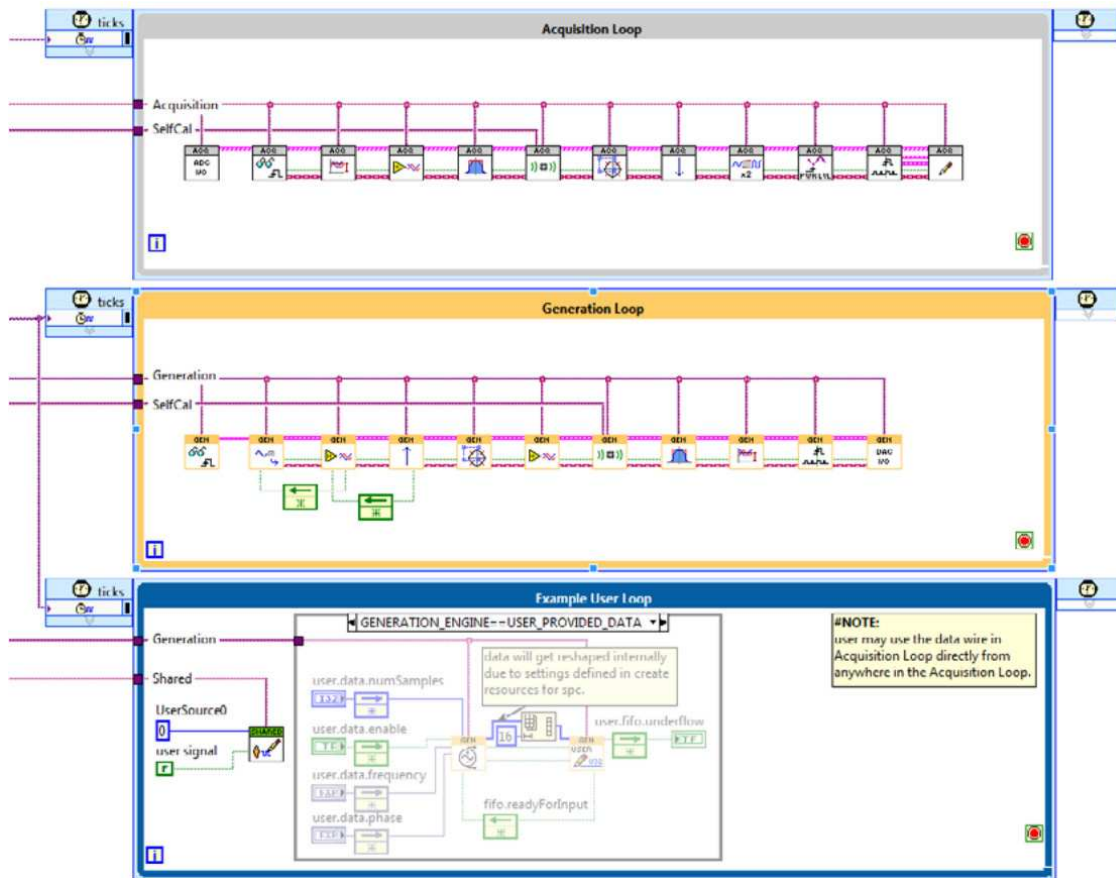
ticks

Acquisition Loop

Acquisition
SelfCal

ACQ ADC I/O
ACQ
ACQ
ACQ
ACQ
ACQ
ACQ
ACQ
ACQ x2
ACQ
ACQ
ACQ

i

ticks

Generation Loop

Generation
SelfCal

GEN
GEN
GEN
GEN
GEN
GEN
GEN
GEN
GEN
GEN
GEN DAC I/O

i

ticks

Example User Loop

Generation
Shared

UserSource0
0
user signal
F
SHARED

GENERATION_ENGINE--USER_PROVIDED_DATA

user.data.numSamples
I32
user.data.enable
TF
user.data.frequency
DBL
user.data.phase
DBL

data will get reshaped internally due to settings defined in create resources for spc.

16
GEN
USER
user.fifo.underflow
TF
fifo.readyForInput

#NOTE:
user may use the data wire in Acquisition Loop directly from anywhere in the Acquisition Loop.

i